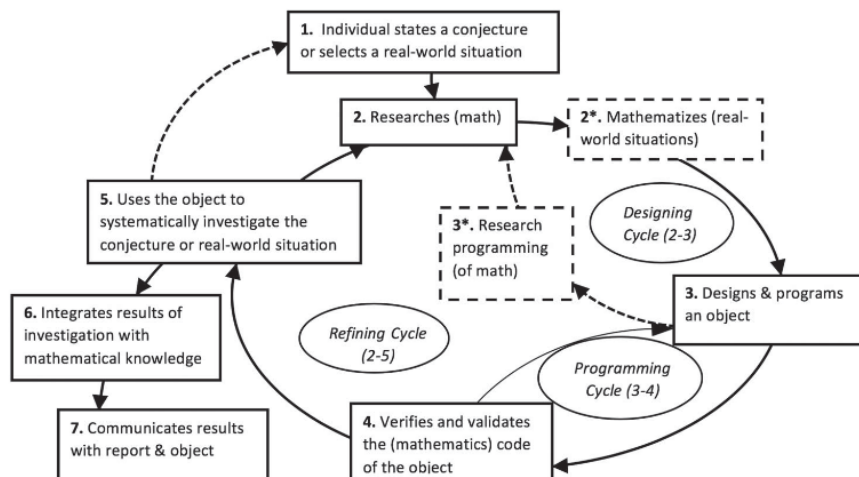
**1.** Individual states a conjecture or selects a real-world situation

**2.** Researches (math)

**2*.** Mathematizes (real-world situations)

**5.** Uses the object to systematically investigate the conjecture or real-world situation

**3*.** Research programming (of math)

Designing Cycle (2-3)

**6.** Integrates results of investigation with mathematical knowledge

**3.** Designs & programs an object

Refining Cycle (2-5)

Programming Cycle (3-4)

**7.** Communicates results with report & object

**4.** Verifies and validates the (mathematics) code of the object